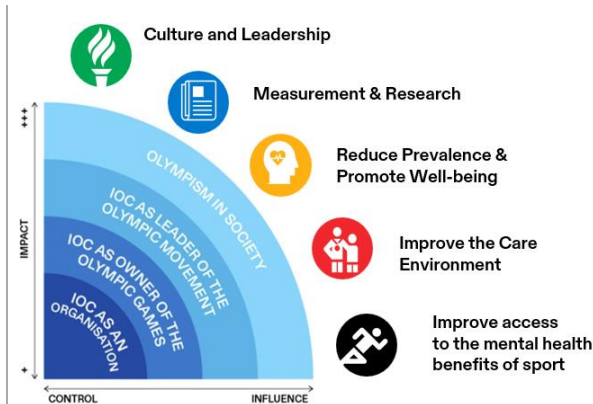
Culture and Leadership

Measurement & Research

Reduce Prevalence & Promote Well-being

Improve the Care Environment

Improve access to the mental health benefits of sport

+++

IMPACT

+

OLYMPISM IN SOCIETY

IOC AS LEADER OF THE OLYMPIC MOVEMENT

IOC AS OWNER OF THE OLYMPIC GAMES

IOC AS AN ORGANISATION

CONTROL

INFLUENCE